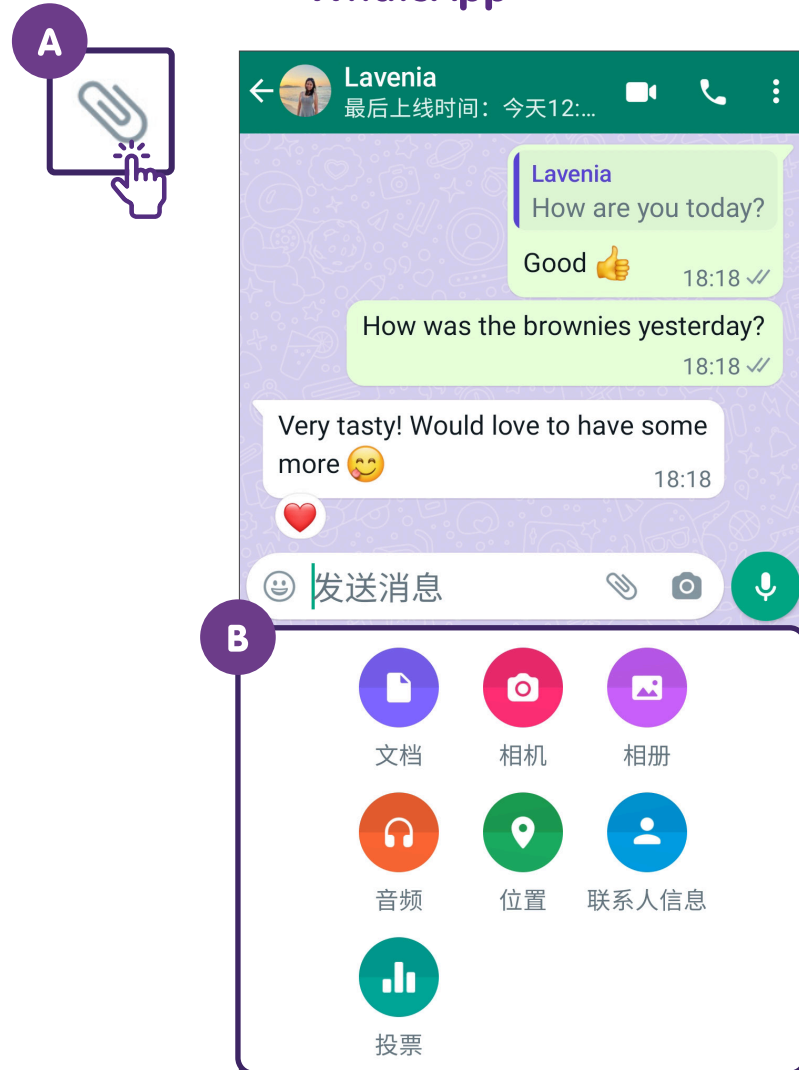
A

Lavenia
最后上线时间：今天12:...

Lavenia
How are you today?

Good 👍
18:18

How was the brownies yesterday?
18:18

Very tasty! Would love to have some more 😋
18:18

发送消息

B

文档
相机
相册
音频
位置
联系人信息
投票